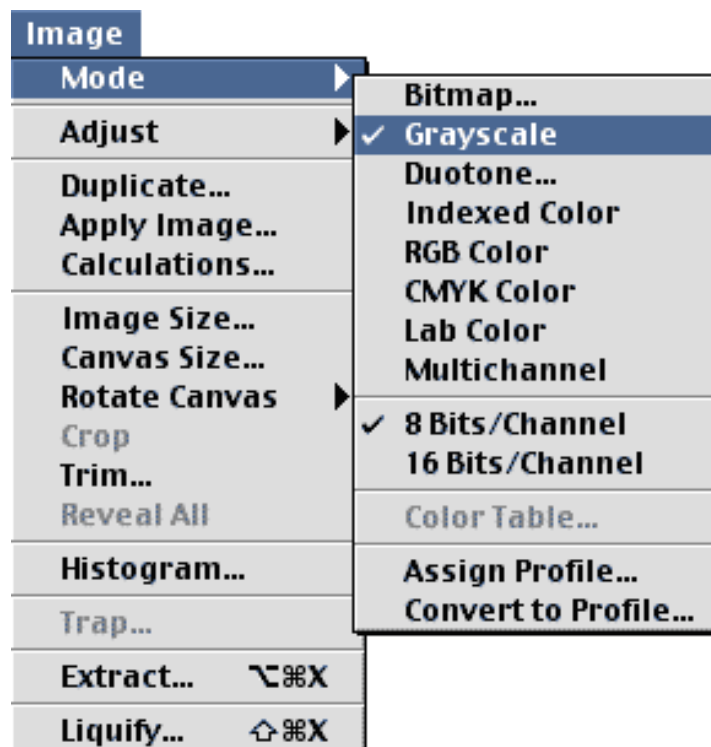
Image
Mode
Adjust
Duplicate...
Apply Image...
Calculations...
Image Size...
Canvas Size...
Rotate Canvas
Crop
Trim...
Reveal All
Histogram...
Trap...
Extract... ⌥⌘X
Liquify... ⇧⌘X

Bitmap...
✓ Grayscale
Duotone...
Indexed Color
RGB Color
CMYK Color
Lab Color
Multichannel
✓ 8 Bits/Channel
16 Bits/Channel
Color Table...
Assign Profile...
Convert to Profile...